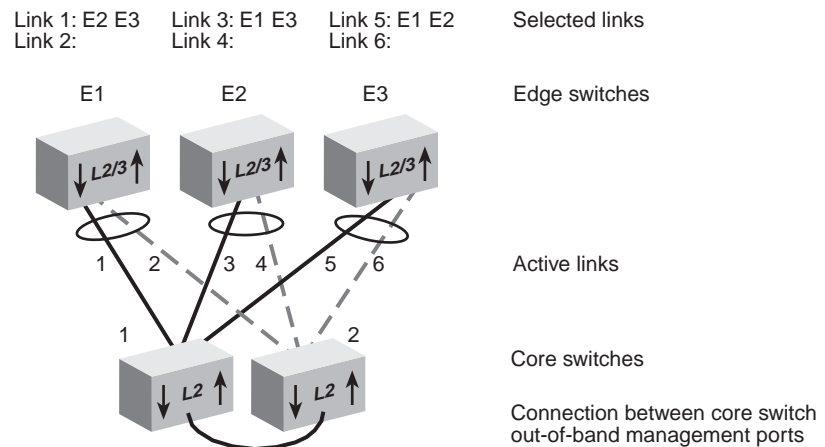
Link 1: E2 E3
Link 2:

Link 3: E1 E3
Link 4:

Link 5: E1 E2
Link 6:

Selected links

E1

E2

E3

Edge switches

L2/3

L2/3

L2/3

1

2

3

4

5

6

Active links

1

2

Core switches

L2

L2

Connection between core switch out-of-band management ports